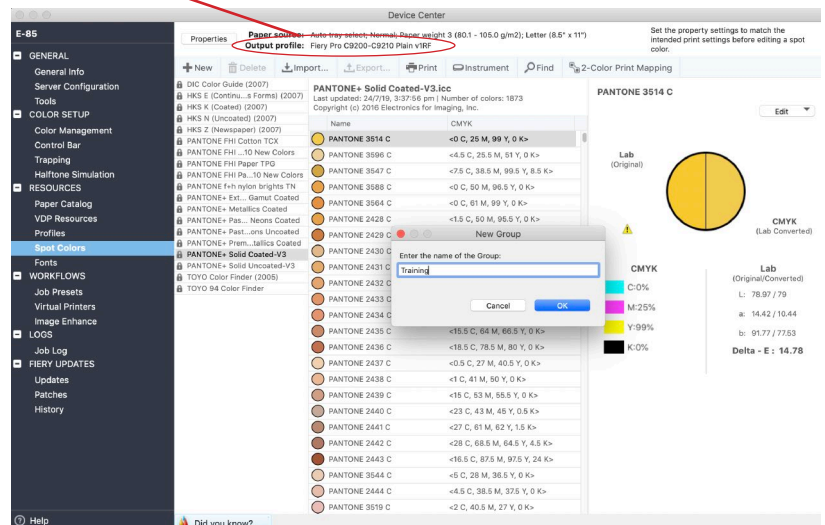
Device Center

E-85

GENERAL
General Info
Server Configuration
Tools
COLOR SETUP
Color Management
Control Bar
Trapping
Halftone Simulation
RESOURCES
Paper Catalog
VDP Resources
Profiles
Spot Colors
Fonts
WORKFLOWS
Job Presets
Virtual Printers
Image Enhance
LOGS
Job Log
FIERY UPDATES
Updates
Patches
History

Help

Properties
Paper source: Auto tray select; Normal; Paper weight 3 (80.1 - 105.0 g/m2); Letter (8.5" x 11")
Output profile: Fiery Pro C9200-C9210 Plain v1RF

Set the property settings to match the intended print settings before editing a spot color.

New | Delete | Import... | Export... | Print | Instrument | Find | 2-Color Print Mapping

DIC Color Guide (2007)
HKS E (Continu...s Forms) (2007)
HKS K (Coated) (2007)
HKS N (Uncoated) (2007)
HKS Z (Newspaper) (2007)
PANTONE FHI Cotton TCX
PANTONE FHI ...10 New Colors
PANTONE FHI Paper TPG
PANTONE FHI Pa...10 New Colors
PANTONE f+h nylon brights TN
PANTONE+ Ext... Gamut Coated
PANTONE+ Metallics Coated
PANTONE+ Pas... Neons Coated
PANTONE+ Past...ons Uncoated
PANTONE+ Prem...tallics Coated
PANTONE+ Solid Coated-V3
PANTONE+ Solid Uncoated-V3
TOYO Color Finder (2005)
TOYO 94 Color Finder

PANTONE+ Solid Coated-V3.icc
Last updated: 24/7/19, 3:37:56 pm | Number of colors: 1873
Copyright (c) 2016 Electronics for Imaging, Inc.

| Name | CMYK |
|---|---|
| PANTONE 3514 C | <0 C, 25 M, 99 Y, 0 K> |
| PANTONE 3596 C | <4.5 C, 25.5 M, 51 Y, 0 K> |
| PANTONE 3547 C | <7.5 C, 38.5 M, 99.5 Y, 8.5 K> |
| PANTONE 3588 C | <0 C, 50 M, 96.5 Y, 0 K> |
| PANTONE 3564 C | <0 C, 61 M, 99 Y, 0 K> |
| PANTONE 2428 C | <1.5 C, 50 M, 95.5 Y, 0 K> |
| PANTONE 2429 C | |
| PANTONE 2430 C | |
| PANTONE 2431 C | |
| PANTONE 2432 C | |
| PANTONE 2433 C | |
| PANTONE 2434 C | |
| PANTONE 2435 C | <15.5 C, 64 M, 66.5 Y, 0 K> |
| PANTONE 2436 C | <18.5 C, 78.5 M, 80 Y, 0 K> |
| PANTONE 2437 C | <0.5 C, 27 M, 40.5 Y, 0 K> |
| PANTONE 2438 C | <1 C, 41 M, 50 Y, 0 K> |
| PANTONE 2439 C | <15 C, 53 M, 55.5 Y, 0 K> |
| PANTONE 2440 C | <23 C, 43 M, 45 Y, 0.5 K> |
| PANTONE 2441 C | <27 C, 61 M, 62 Y, 1.5 K> |
| PANTONE 2442 C | <28 C, 68.5 M, 64.5 Y, 4.5 K> |
| PANTONE 2443 C | <16.5 C, 87.5 M, 97.5 Y, 24 K> |
| PANTONE 3544 C | <5 C, 28 M, 36.5 Y, 0 K> |
| PANTONE 2444 C | <4.5 C, 38.5 M, 37.5 Y, 0 K> |
| PANTONE 3519 C | <2 C, 40.5 M, 27 Y, 0 K> |

New Group
Enter the name of the Group:
Training
Cancel
OK

PANTONE 3514 C
Edit
Lab
(Original)
CMYK
(Lab Converted)
CMYK
C:0%
M:25%
Y:99%
K:0%
Lab
(Original/Converted)
L: 78.97 / 79
a: 14.42 / 10.44
b: 91.77 / 77.53
Delta - E : 14.78

Did you know?